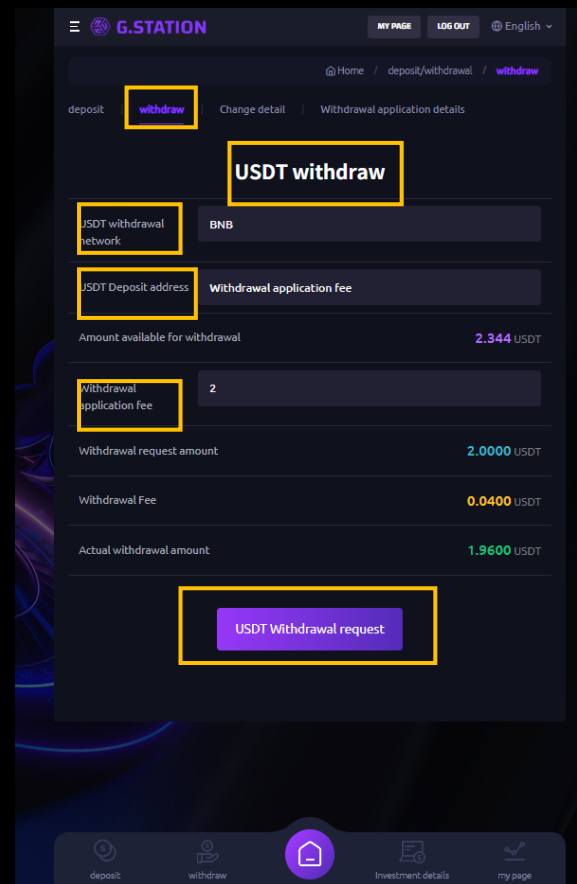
G.STATION

MY PAGE | LOG OUT | English

Home / deposit/withdrawal / withdraw

deposit | withdraw | Change detail | Withdrawal application details

USDT withdraw

| USDT withdrawal network | BNB |
|---|---|
| USDT Deposit address | Withdrawal application fee |
| Amount available for withdrawal | 2.344 USDT |
| Withdrawal application fee | 2 |
| Withdrawal request amount | 2.0000 USDT |
| Withdrawal Fee | 0.0400 USDT |
| Actual withdrawal amount | 1.9600 USDT |

USDT Withdrawal request

deposit | withdraw | Investment details | my page